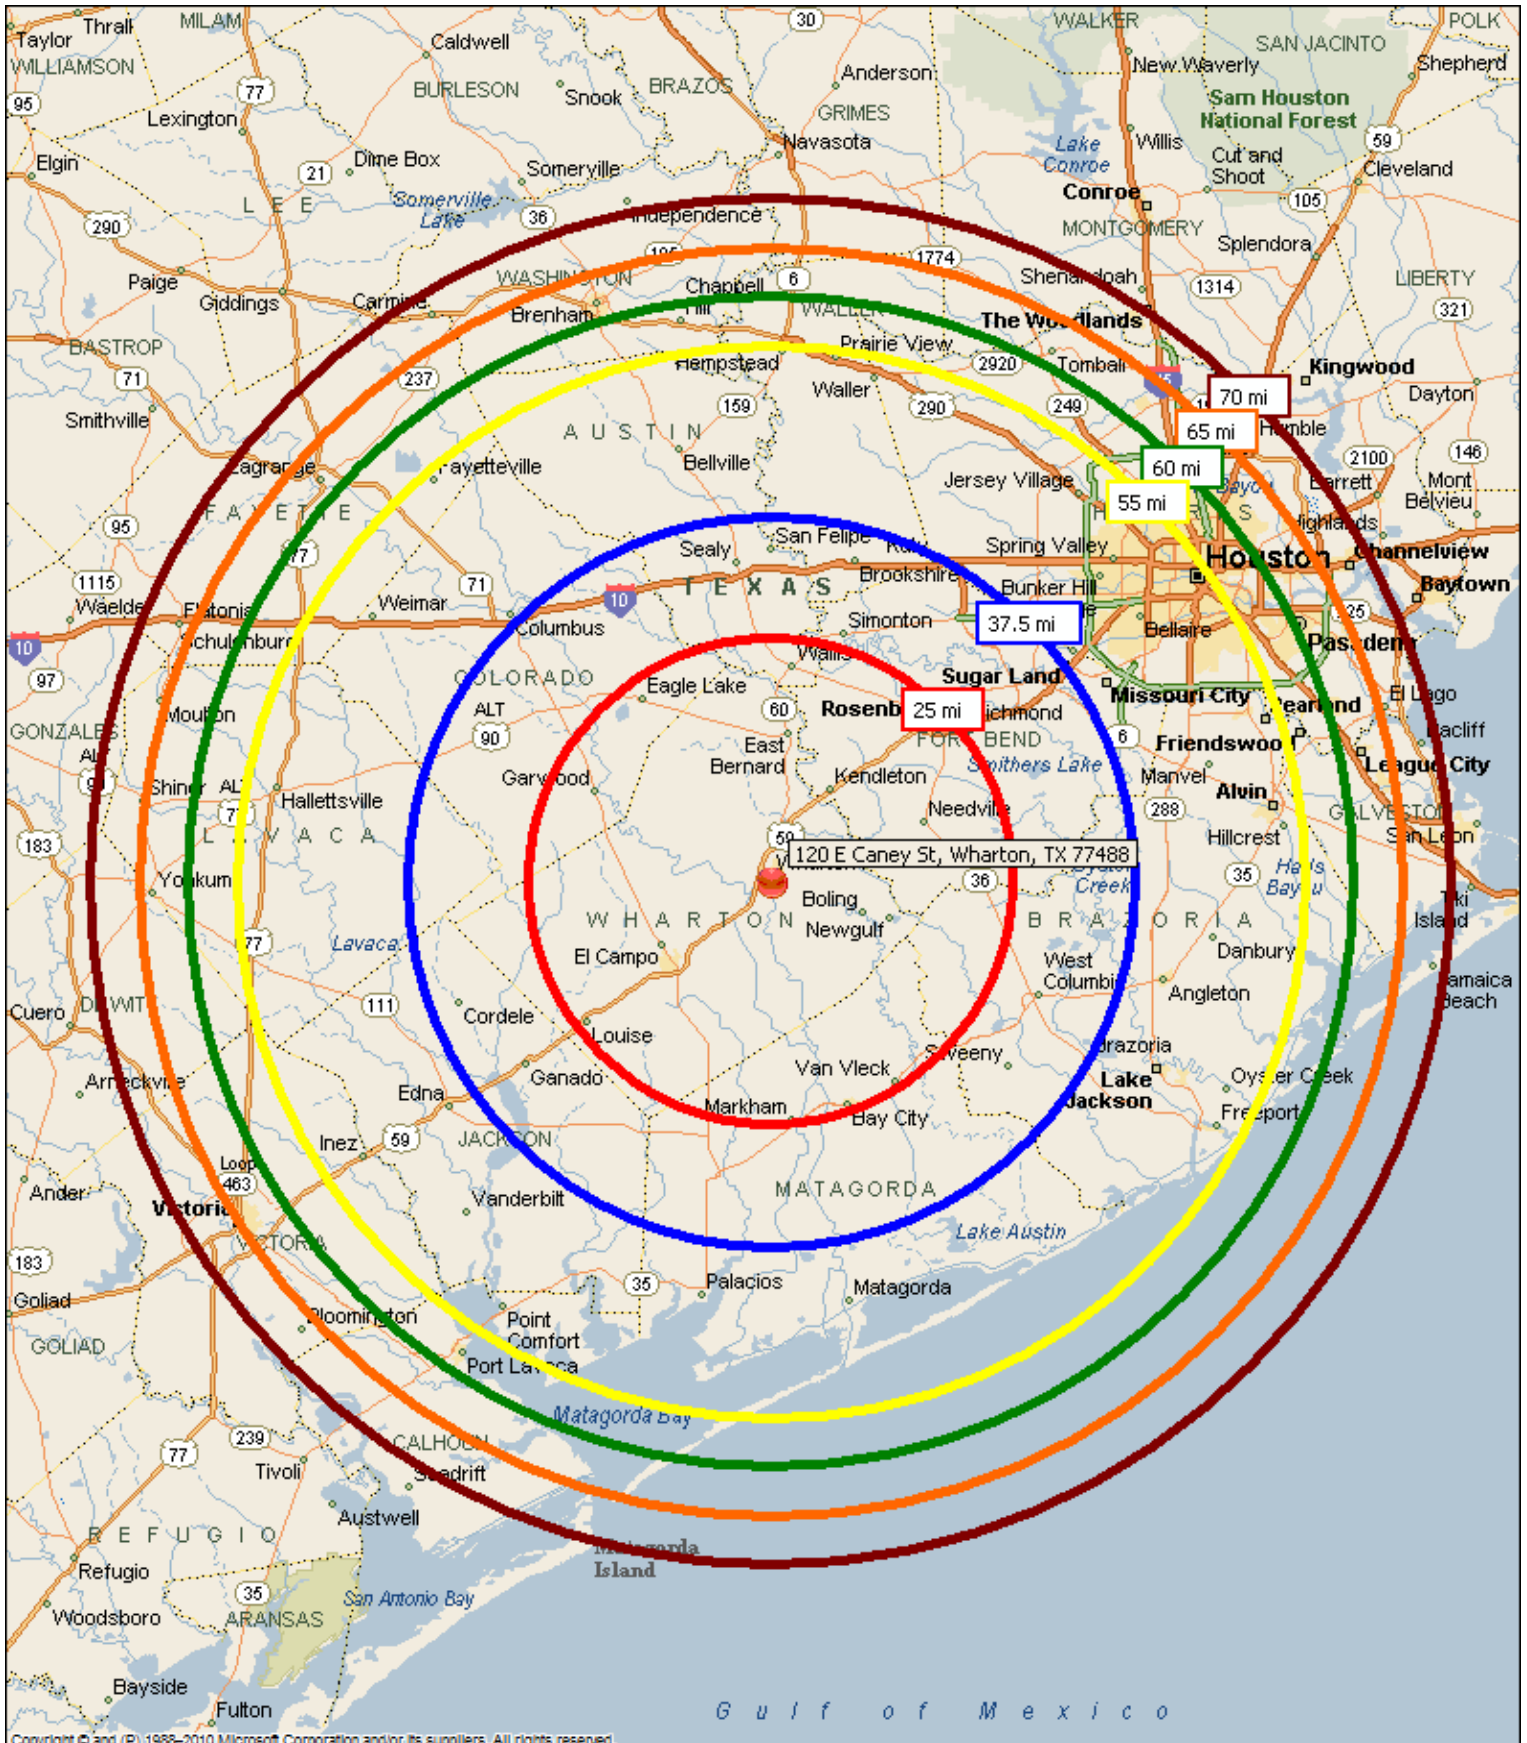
Taylor
Thrall
MILAM
WILLIAMSON
Caldwell
30
WALKER
POLK
SAN JACINTO
Shepherd
New Waverly
Anderson
BURLESON
Snook
BRAZOS
Sam Houston National Forest
95
77
Lexington
GRIMES
Navasota
Lake Conroe
Willis
Cut and Shoot
59
Cleveland
Elgin
Dime Box
21
Somerville
Somerville Lake
36
Conroe
105
LEE
Independence
MONTGOMERY
Splendora
290
1774
Paige
Giddings
Carmine
WASHINGTON
Chappell Hill
6
Shenandoah
1314
LIBERTY
Brenham
WALLER
The Woodlands
321
BASTROP
Prairie View
2920
Tomball
Kingwood
71
237
Hempstead
45
70 mi
Dayton
Waller
290
249
65 mi
Humble
Smithville
159
AUSTIN
60 mi
2100
146
La Grange
Fayetteville
Bellville
Jersey Village
55 mi
Barrett
Mont Belvieu
FAYETTE
95
Highlands
San Felipe
Sealy
Spring Valley
77
1115
71
TEXAS
Brookshire
Houston
Channelview
Waelder
Flatonia
Weimar
10
Bunker Hill
Baytown
10
Schulenburg
Columbus
Simonton
37.5 mi
Bellaire
225
Pasadena
97
COLORADO
Wallis
Sugar Land
GONZALES
Moulton
Eagle Lake
Rosenberg
25 mi
Richmond
Missouri City
Pearland
El Lago
ALT 90
60
FORT BEND
6
Friendswood
Seacliff
East Bernard
Smithers Lake
League City
Shiner
ALT
Hallettsville
Garwood
Kendleton
Manvel
Alvin
Needville
288
GALVESTON
183
LAVACA
59
San Leon
Hillcrest
120 E Caney St, Wharton, TX 77488
Hastings
Yoakum
36
Creek
35
Bayou
Tiki Island
Boling
WHARTON
Newgulf
BRAZORIA
Danbury
77
Lavaca
El Campo
West Columbia
Angleton
Jamaica Beach
Cuero
DEWITT
111
Cordele
Louise
Sweeny
Brazoria
Oyster Creek
Arneckville
Ganado
Van Vleck
Lake Jackson
Edna
Freeport
Markham
Bay City
Inez
59
JACKSON
Loop 463
Anderson
Victoria
Vanderbilt
MATAGORDA
VICTORIA
Lake Austin
183
35
Palacios
Matagorda
Goliad
Bloomington
Point Comfort
GOLIAD
Port Lavaca
Matagorda Bay
239
77
CALHOUN
Tivoli
Seadrift
Austwell
REFUGIO
Matagorda Island
Refugio
35
Woodsboro
ARANSAS
San Antonio Bay
Bayside
Fulton
Gulf of Mexico
Copyright © and (P) 1988–2010 Microsoft Corporation and/or its suppliers. All rights reserved.